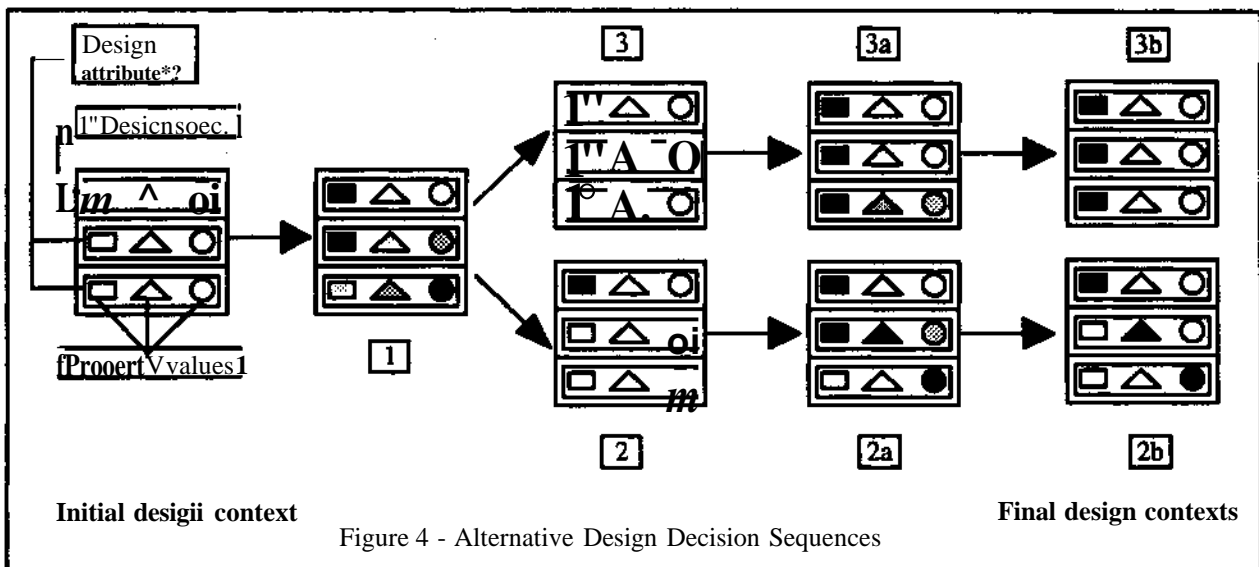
Design attribute*?

n 1"Desicnsoec. l

L*m* ^ oi

fProoertVvalues1

1

3

1"△ O

1"A ‾O

1◦A. O

oi

*m*

2

3a

2a

3b

2b

Initial desigii context

Final design contexts

Figure 4 - Alternative Design Decision Sequences